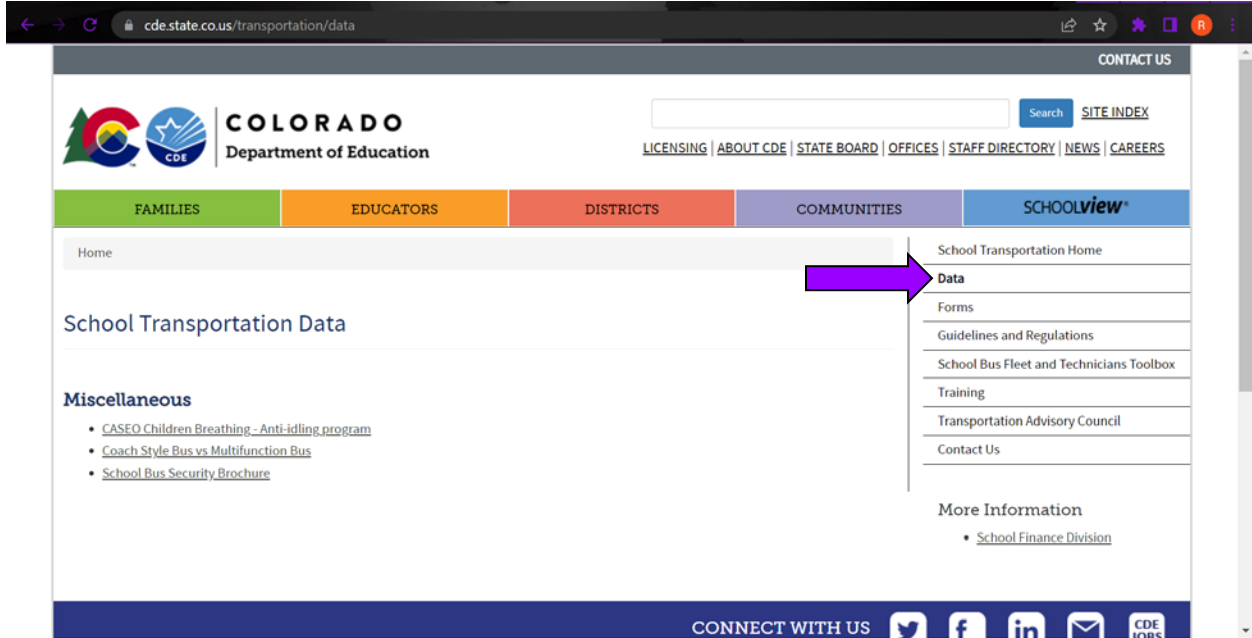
cde.state.co.us/transportation/data

R

CONTACT US

CDE

COLORADO
Department of Education

Search SITE INDEX

LICENSING | ABOUT CDE | STATE BOARD | OFFICES | STAFF DIRECTORY | NEWS | CAREERS

FAMILIES EDUCATORS DISTRICTS COMMUNITIES SCHOOLview®

Home

School Transportation Data

Miscellaneous

- CASEO Children Breathing - Anti-idling program
- Coach Style Bus vs Multifunction Bus
- School Bus Security Brochure

School Transportation Home
Data
Forms
Guidelines and Regulations
School Bus Fleet and Technicians Toolbox
Training
Transportation Advisory Council
Contact Us

More Information

- School Finance Division

CONNECT WITH US

CDE JOBS